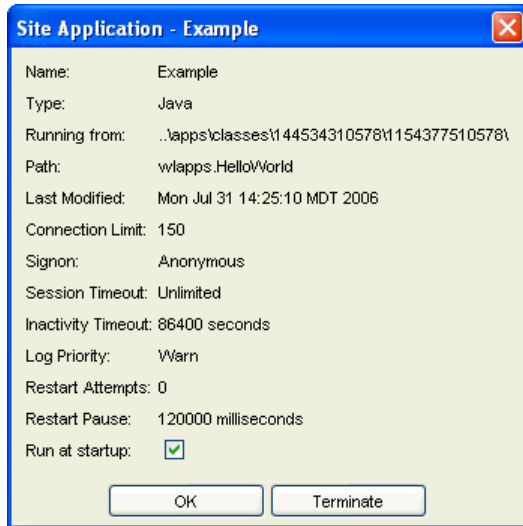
Site Application - Example

| | |
|---|---|
| Name: | Example |
| Type: | Java |
| Running from: | ..\apps\classes\144534310578\1154377510578\ |
| Path: | wlapps.HelloWorld |
| Last Modified: | Mon Jul 31 14:25:10 MDT 2006 |
| Connection Limit: | 150 |
| Signon: | Anonymous |
| Session Timeout: | Unlimited |
| Inactivity Timeout: | 86400 seconds |
| Log Priority: | Warn |
| Restart Attempts: | 0 |
| Restart Pause: | 120000 milliseconds |
| Run at startup: | ☑ |

OK

Terminate